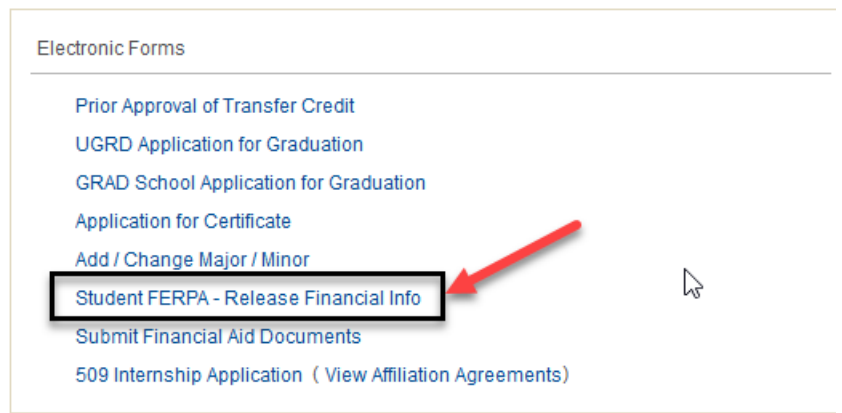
Electronic Forms

Prior Approval of Transfer Credit
UGRD Application for Graduation
GRAD School Application for Graduation
Application for Certificate
Add / Change Major / Minor
Student FERPA - Release Financial Info
Submit Financial Aid Documents
509 Internship Application ( View Affiliation Agreements)